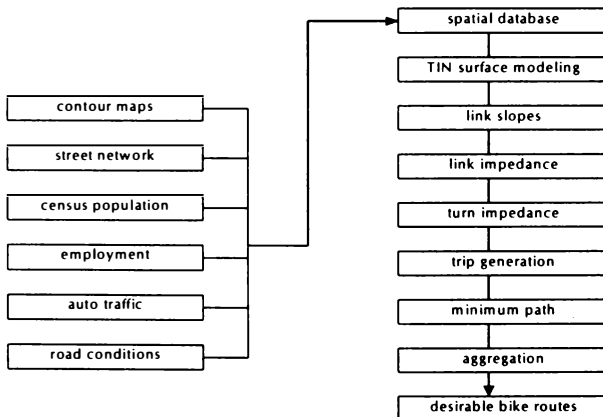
contour maps

street network

census population

employment

auto traffic

road conditions

spatial database

TIN surface modeling

link slopes

link impedance

turn impedance

trip generation

minimum path

aggregation

desirable bike routes